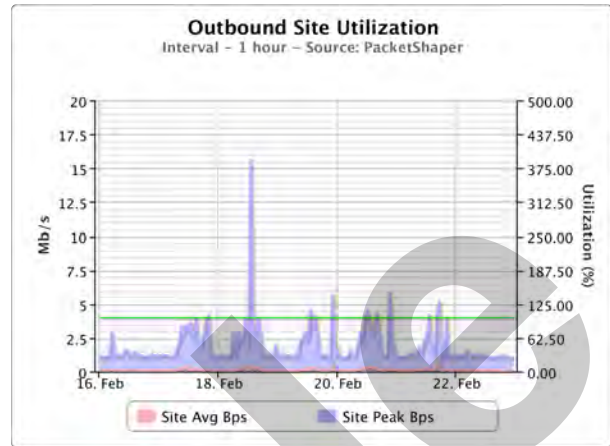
Outbound Site Utilization
Interval - 1 hour - Source: PacketShaper

Mb/s
20
17.5
15
12.5
10
7.5
5
2.5
0

Utilization (%)
500.00
437.50
375.00
312.50
250.00
187.50
125.00
62.50
0.00

16. Feb
18. Feb
20. Feb
22. Feb

Site Avg Bps
Site Peak Bps